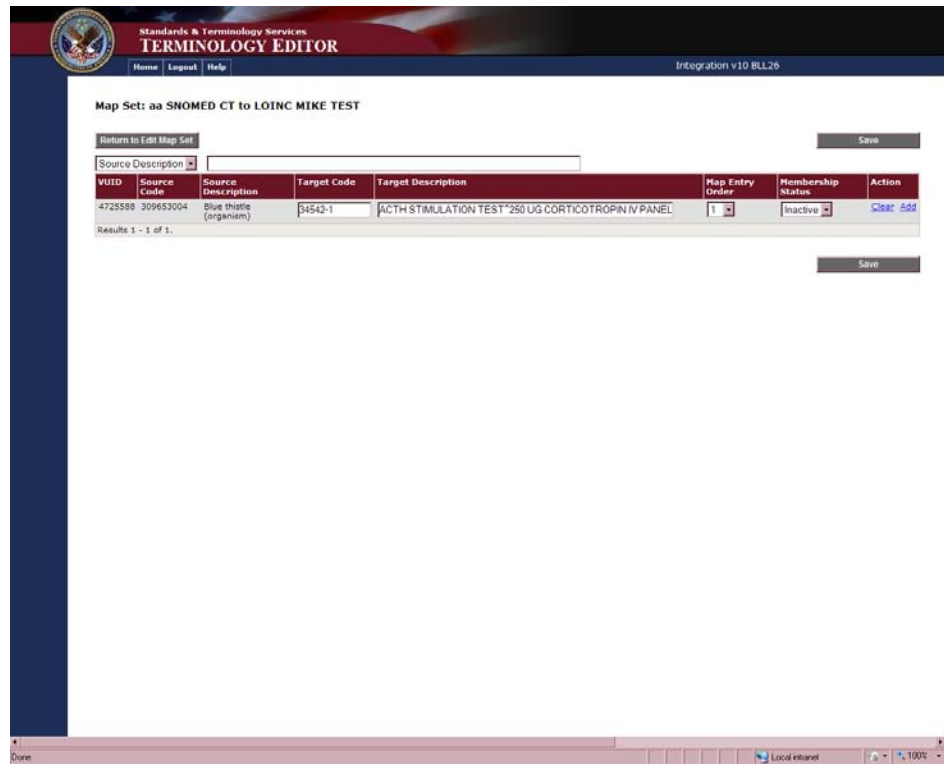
Standards & Terminology Services
TERMINOLOGY EDITOR

Home Logout Help

Integration v10 BLL26

Map Set: aa SNOMED CT to LOINC MIKE TEST

Return to Edit Map Set

Save

Source Description

| VUID | Source Code | Source Description | Target Code | Target Description | Map Entry Order | Membership Status | Action |
|---|---|---|---|---|---|---|---|
| 4725588 | 309653004 | Blue thistle (organism) | 34542-1 | ACTH STIMULATION TEST^250 UG CORTICOTROPIN IV PANEL | 1 | Inactive | Clear Add |

Results 1 - 1 of 1.

Save

Done

Local intranet

100%